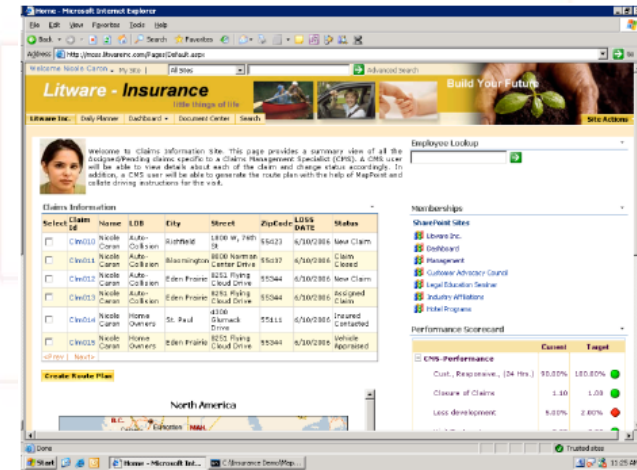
Home - Microsoft Internet Explorer

File Edit View Favorites Tools Help

Back Search Favorites

Address http://moss.litwareinc.com/Pages/Default.aspx Go

Welcome Nicole Caron | My Site | All Sites | Advanced Search

Litware - Insurance
little things of life
Build Your Future

Litware Inc. | Daily Planner | Dashboard | Document Center | Search | Site Actions

Welcome to claims information site. This page provides a summary view of all the Assigned/Pending claims specific to a Claims Management Specialist (CMS). A CMS user will be able to view details about each of the claim and change status accordingly. In addition, a CMS user will be able to generate the route plan with the help of MapPoint and collate driving instructions for the visit.

Claims Information

| Select | Claim Id | Name | LOB | City | Street | ZipCode | LOSS DATE | Status |
|---|---|---|---|---|---|---|---|---|
| | Clm010 | Nicole Caron | Auto-Collision | Richfield | 1800 W. 76th St | 55423 | 6/10/2006 | New Claim |
| | Clm011 | Nicole Caron | Auto-Collision | Bloomington | 8000 Norman Center Drive | 55437 | 6/10/2006 | Claim Closed |
| | Clm012 | Nicole Caron | Auto-Collision | Eden Prairie | 8251 Flying Cloud Drive | 55344 | 6/10/2006 | New Claim |
| | Clm013 | Nicole Caron | Auto-Collision | Eden Prairie | 8251 Flying Cloud Drive | 55344 | 6/10/2006 | Assigned Claim |
| | Clm014 | Nicole Caron | Home Owners | St. Paul | 4300 Glumack Drive | 55111 | 6/10/2006 | Insured Contacted |
| | Clm015 | Nicole Caron | Auto-Collision | Eden Prairie | 8251 Flying Cloud Drive | 55344 | 6/10/2006 | Vehicle Appraised |

<<Prev | Next>>

Create Route Plan

North America

Employee Lookup

Memberships

SharePoint Sites
Litware Inc.
Dashboard
Management
Customer Advocacy Council
Legal Education Seminar
Industry Affiliations
Hotel Programs

Performance Scorecard

| | Current | Target |
|---|---|---|
| CMS-Performance | | |
| Cust., Responsive., (24 Hrs.) | 90.00% | 100.00% |
| Closure of Claims | 1.10 | 1.00 |
| Loss development | 6.00% | 2.00% |

Done | Trusted sites

Start | Home - Microsoft Int... | C:\Insurance Demo\Map... | 11:25 AM